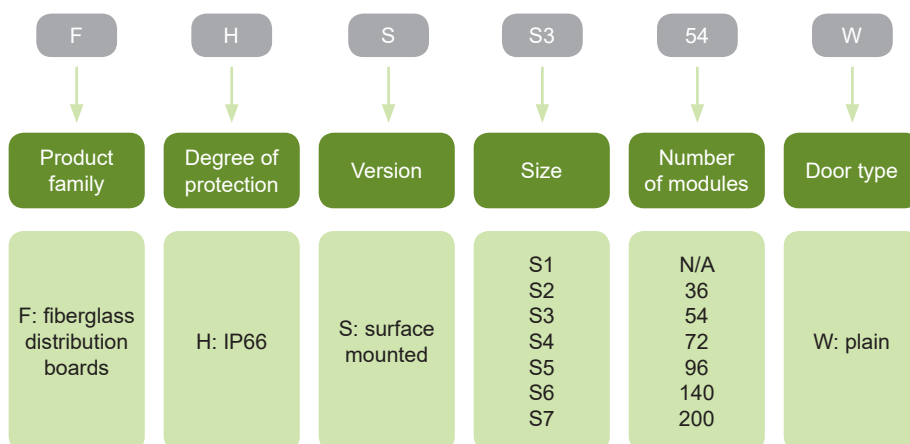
F

Product family

F: fiberglass distribution boards

H

Degree of protection

H: IP66

S

Version

S: surface mounted

S3

Size

S1
S2
S3
S4
S5
S6
S7

54

Number of modules

N/A
36
54
72
96
140
200

W

Door type

W: plain